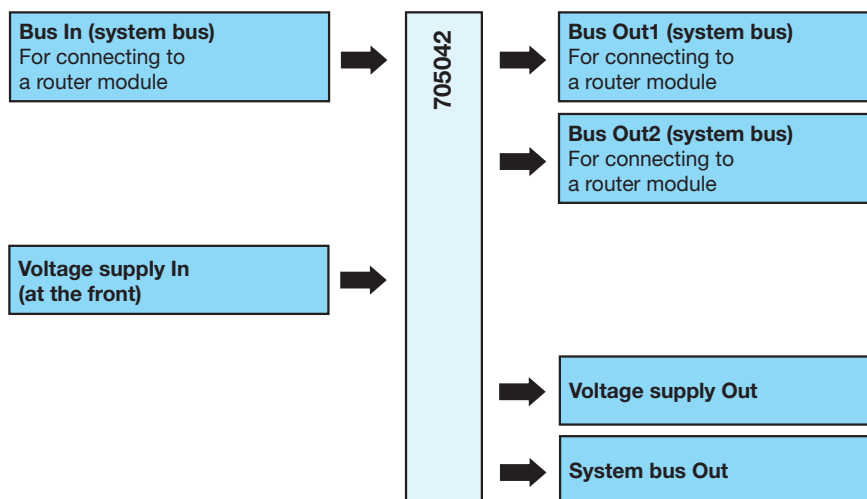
Bus In (system bus)
For connecting to a router module

705042

Bus Out1 (system bus)
For connecting to a router module

Bus Out2 (system bus)
For connecting to a router module

Voltage supply In
(at the front)

Voltage supply Out

System bus Out